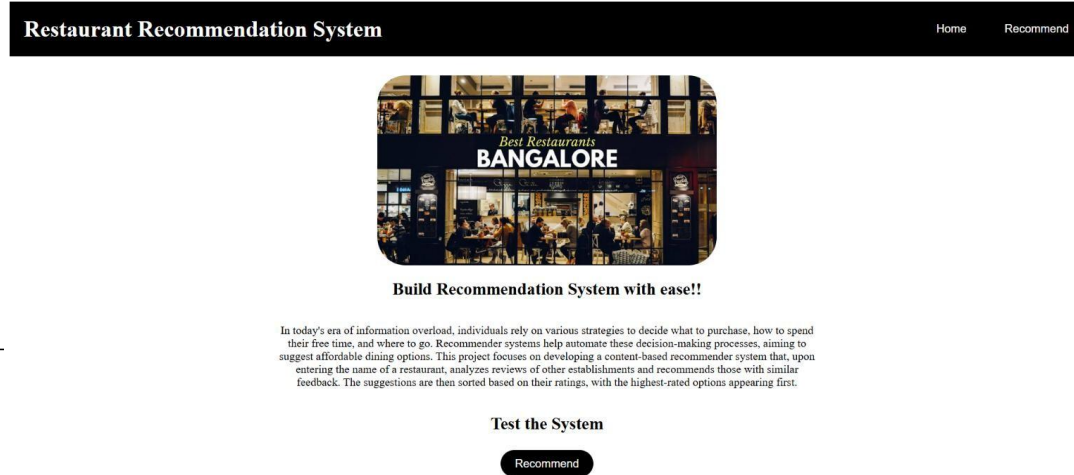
Restaurant Recommendation System

Home Recommend

Best Restaurants
BANGALORE

Build Recommendation System with ease!!

In today's era of information overload, individuals rely on various strategies to decide what to purchase, how to spend their free time, and where to go. Recommender systems help automate these decision-making processes, aiming to suggest affordable dining options. This project focuses on developing a content-based recommender system that, upon entering the name of a restaurant, analyzes reviews of other establishments and recommends those with similar feedback. The suggestions are then sorted based on their ratings, with the highest-rated options appearing first.

Test the System

Recommend